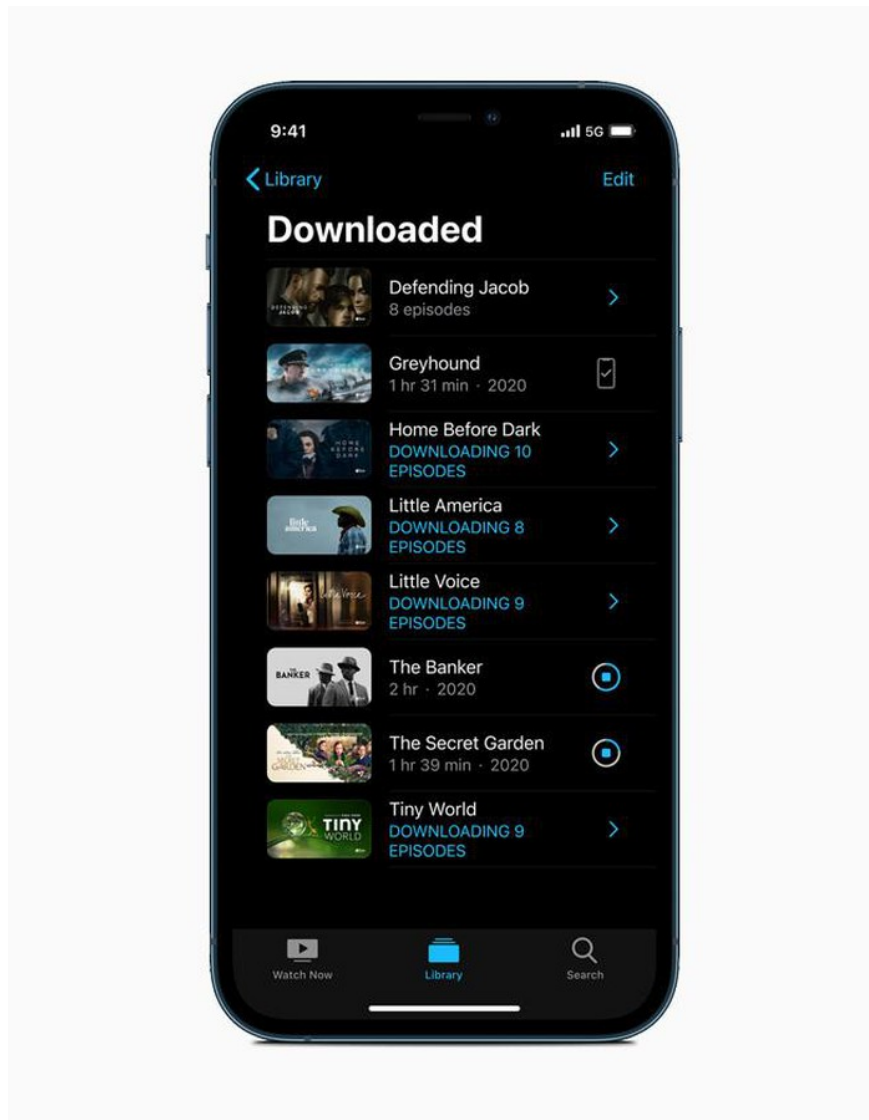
9:41

5G

Library

Edit

Downloaded

DEFENDING JACOB

Defending Jacob
8 episodes

Greyhound
1 hr 31 min · 2020

HOME BEFORE DARK

Home Before Dark
DOWNLOADING 10 EPISODES

little america

Little America
DOWNLOADING 8 EPISODES

Little Voice

Little Voice
DOWNLOADING 9 EPISODES

THE BANKER

The Banker
2 hr · 2020

THE SECRET GARDEN

The Secret Garden
1 hr 39 min · 2020

TINY WORLD

Tiny World
DOWNLOADING 9 EPISODES

Watch Now

Library

Search